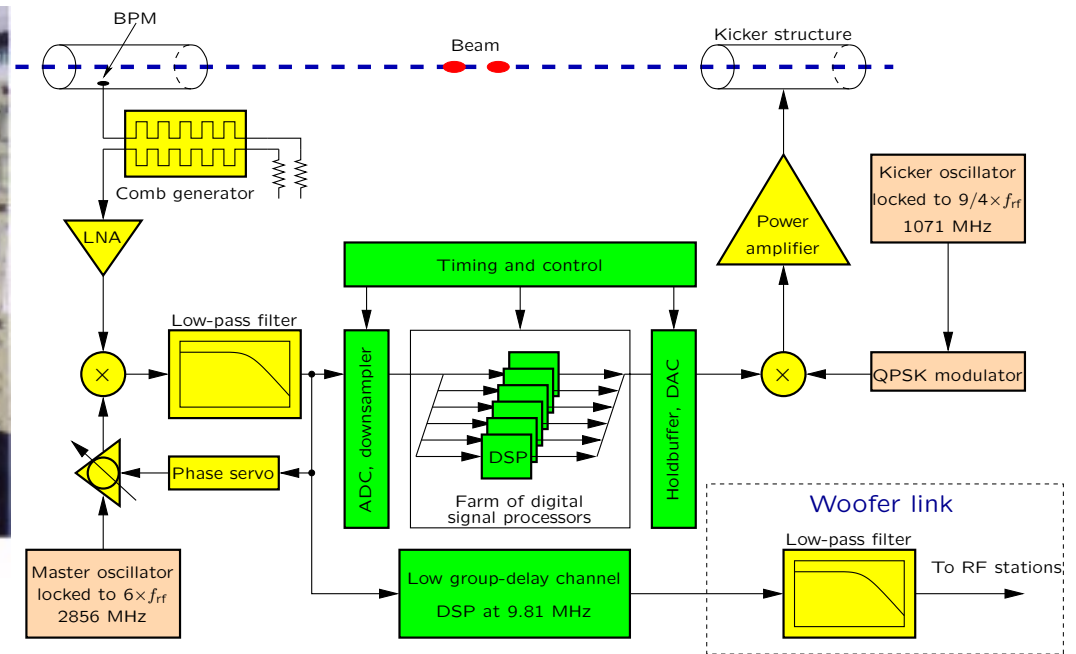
BPM

Beam

Kicker structure

Comb generator

Kicker oscillator locked to $9/4\times f_{\mathrm{rf}}$ 1071 MHz

Power amplifier

LNA

Timing and control

Low-pass filter

ADC, downsampler

DSP

Holdbuffer, DAC

QPSK modulator

Phase servo

Farm of digital signal processors

Woofer link

Low-pass filter

To RF stations

Master oscillator locked to $6\times f_{\mathrm{rf}}$ 2856 MHz

Low group-delay channel DSP at 9.81 MHz